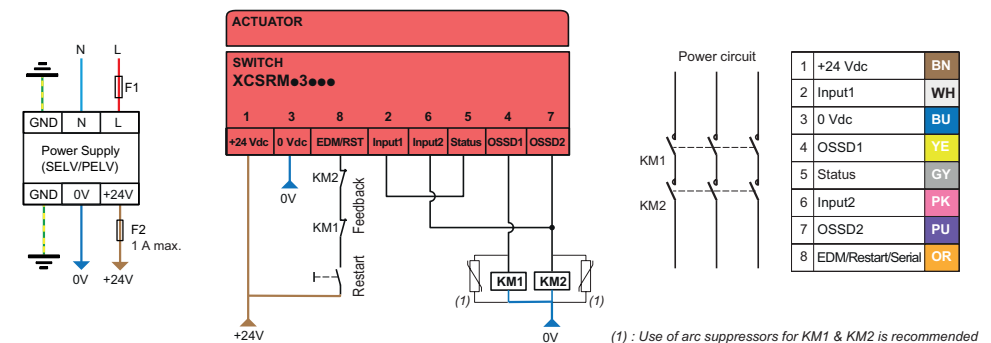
N L

F1

| GND | N | L |
|---|---|---|

Power Supply (SELV/PELV)

| GND | 0V | +24V |
|---|---|---|

F2
1 A max.

0V +24V

ACTUATOR

SWITCH
XCSRM●3●●●

| 1 | 3 | 8 | 2 | 6 | 5 | 4 | 7 |
|---|---|---|---|---|---|---|---|
| +24 Vdc | 0 Vdc | EDM/RST | Input1 | Input2 | Status | OSSD1 | OSSD2 |

0V

KM2
KM1
Feedback
Restart

(1) KM1 KM2 (1)

+24V

0V

Power circuit

KM1
KM2

| 1 | +24 Vdc | BN |
|---|---|---|
| 2 | Input1 | WH |
| 3 | 0 Vdc | BU |
| 4 | OSSD1 | YE |
| 5 | Status | GY |
| 6 | Input2 | PK |
| 7 | OSSD2 | PU |
| 8 | EDM/Restart/Serial | OR |

(1) : Use of arc suppressors for KM1 & KM2 is recommended